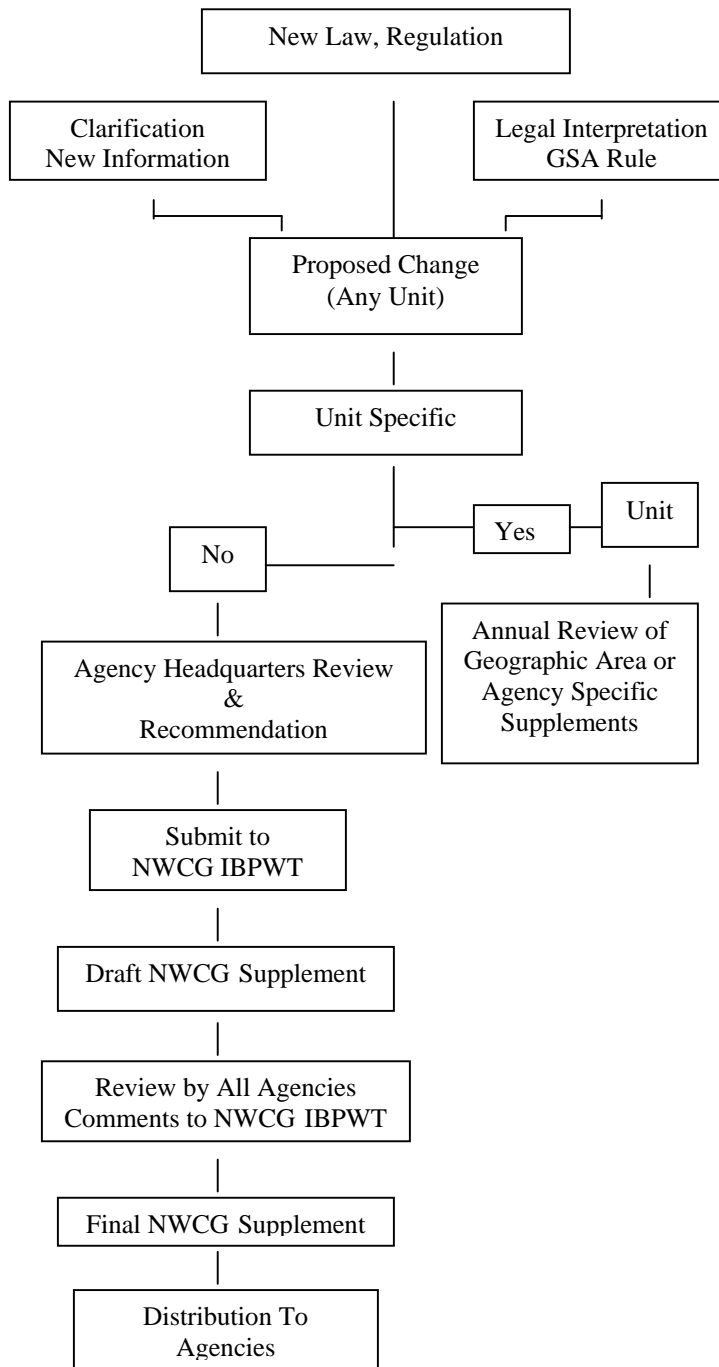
New Law, Regulation

Clarification
New Information

Legal Interpretation
GSA Rule

Proposed Change
(Any Unit)

Unit Specific

Yes

Unit

No

Annual Review of Geographic Area or Agency Specific Supplements

Agency Headquarters Review
&
Recommendation

Submit to
NWCG IBPWT

Draft NWCG Supplement

Review by All Agencies
Comments to NWCG IBPWT

Final NWCG Supplement

Distribution To
Agencies